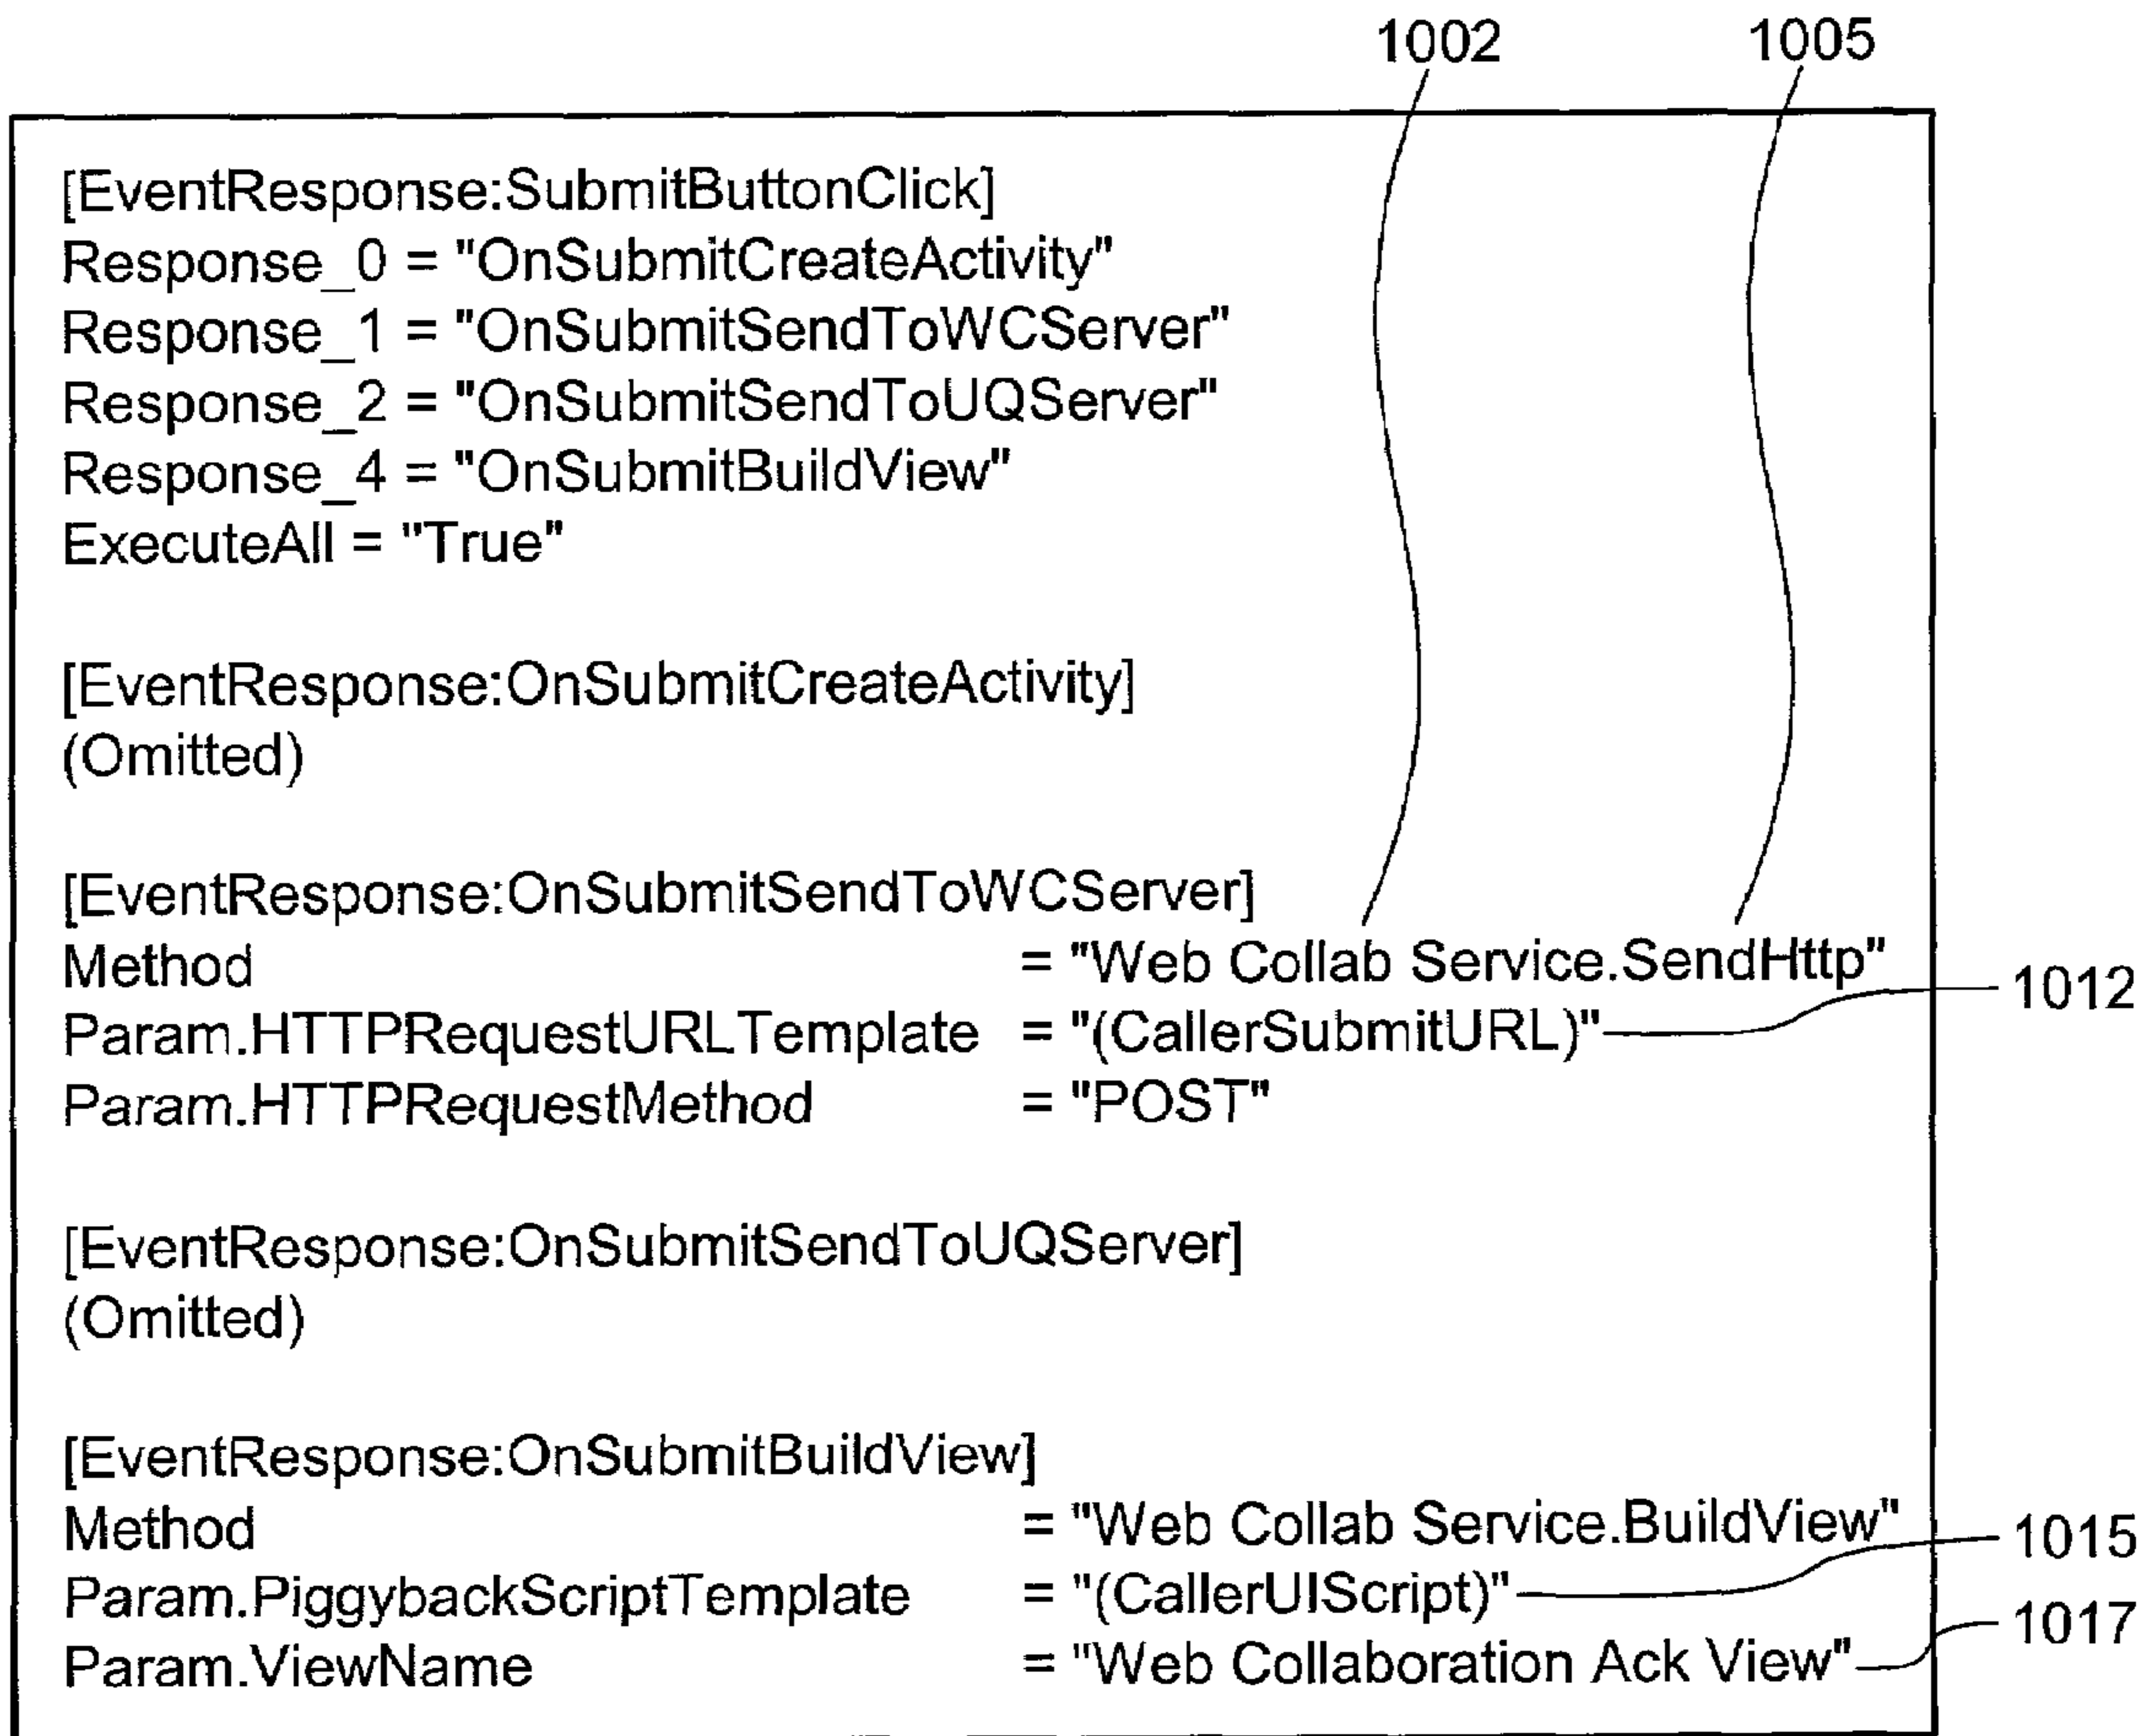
1002 1005

[EventResponse:SubmitButtonClick]
Response_0 = "OnSubmitCreateActivity"
Response_1 = "OnSubmitSendToWCServer"
Response_2 = "OnSubmitSendToUQServer"
Response_4 = "OnSubmitBuildView"
ExecuteAll = "True"

[EventResponse:OnSubmitCreateActivity]
(Omitted)

[EventResponse:OnSubmitSendToWCServer]
Method = "Web Collab Service.SendHttp"
Param.HTTPRequestURLTemplate = "(CallerSubmitURL)" 1012
Param.HTTPRequestMethod = "POST"

[EventResponse:OnSubmitSendToUQServer]
(Omitted)

[EventResponse:OnSubmitBuildView]
Method = "Web Collab Service.BuildView" 1015
Param.PiggybackScriptTemplate = "(CallerUIScript)"
Param.ViewName = "Web Collaboration Ack View" 1017